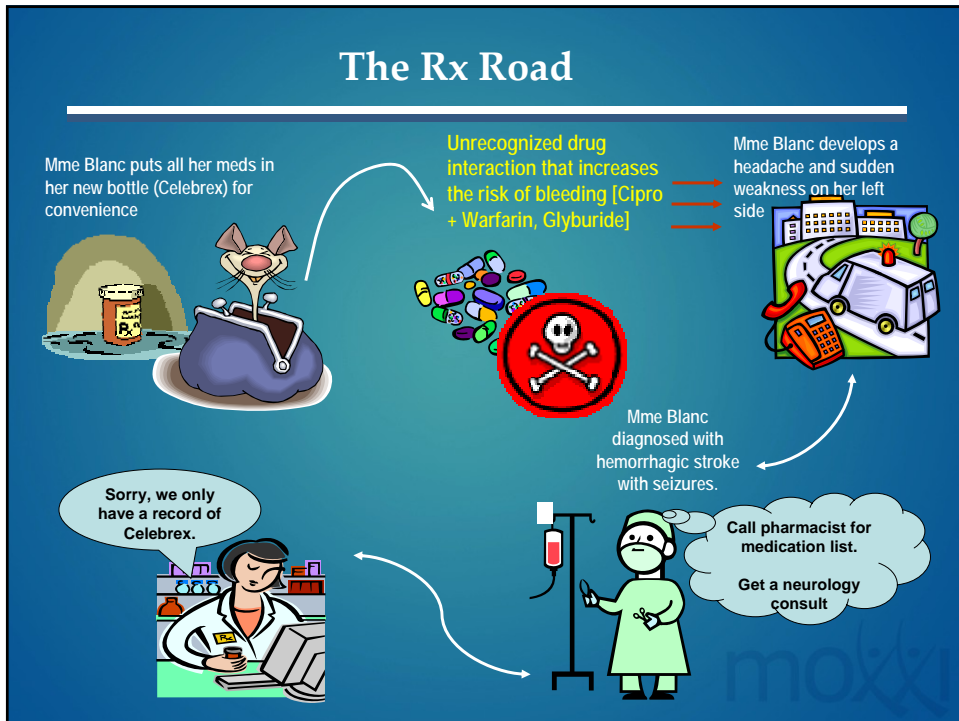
The Rx Road

Mme Blanc puts all her meds in her new bottle (Celebrex) for convenience

Rx

Unrecognized drug interaction that increases the risk of bleeding [Cipro + Warfarin, Glyburide]

Mme Blanc develops a headache and sudden weakness on her left side

Mme Blanc diagnosed with hemorrhagic stroke with seizures.

Sorry, we only have a record of Celebrex.

Rx

Call pharmacist for medication list.

Get a neurology consult

moxxi